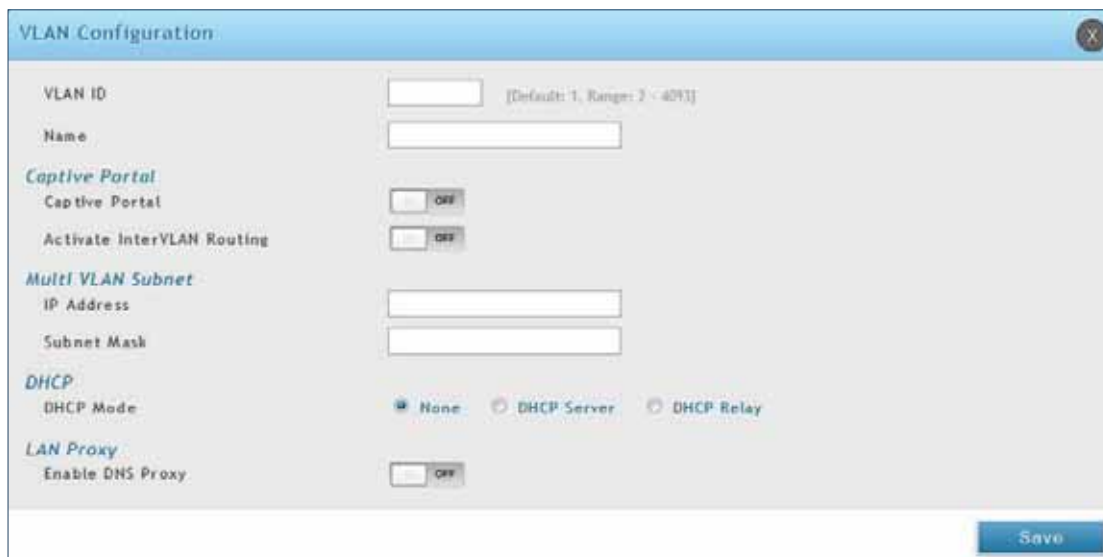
VLAN Configuration

X

VLAN ID [Default: 1, Range: 2 - 4093]

Name

Captive Portal

Captive Portal OFF

Activate InterVLAN Routing OFF

Multi VLAN Subnet

IP Address

Subnet Mask

DHCP

DHCP Mode None DHCP Server DHCP Relay

LAN Proxy

Enable DNS Proxy OFF

Save